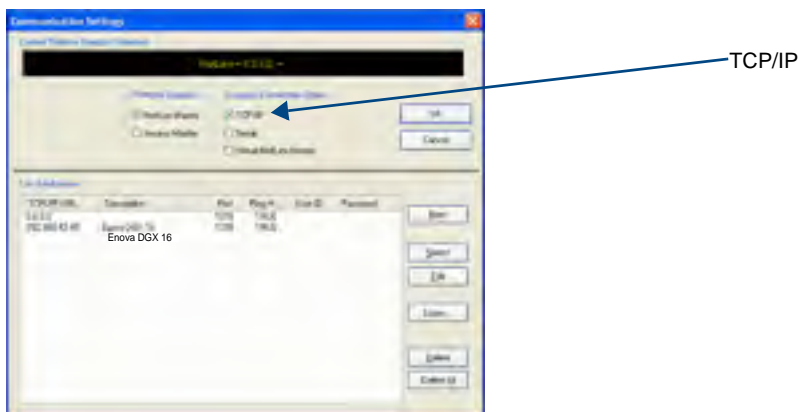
Communication Settings

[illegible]

NetLinx • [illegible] •

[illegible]

NetLinx Master

Axcess Master

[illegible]

TCP/IP

Serial

Virtual NetLinx Master

OK

Cancel

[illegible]

| TCP/IP URL | Description | Port | Ping A... | User ID | Password |
|---|---|---|---|---|---|
| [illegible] | | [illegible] | TRUE | | |
| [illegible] | Enova DGX 16 | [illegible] | TRUE | | |

New...

Select

Edit...

Copy...

Delete

Delete All

TCP/IP